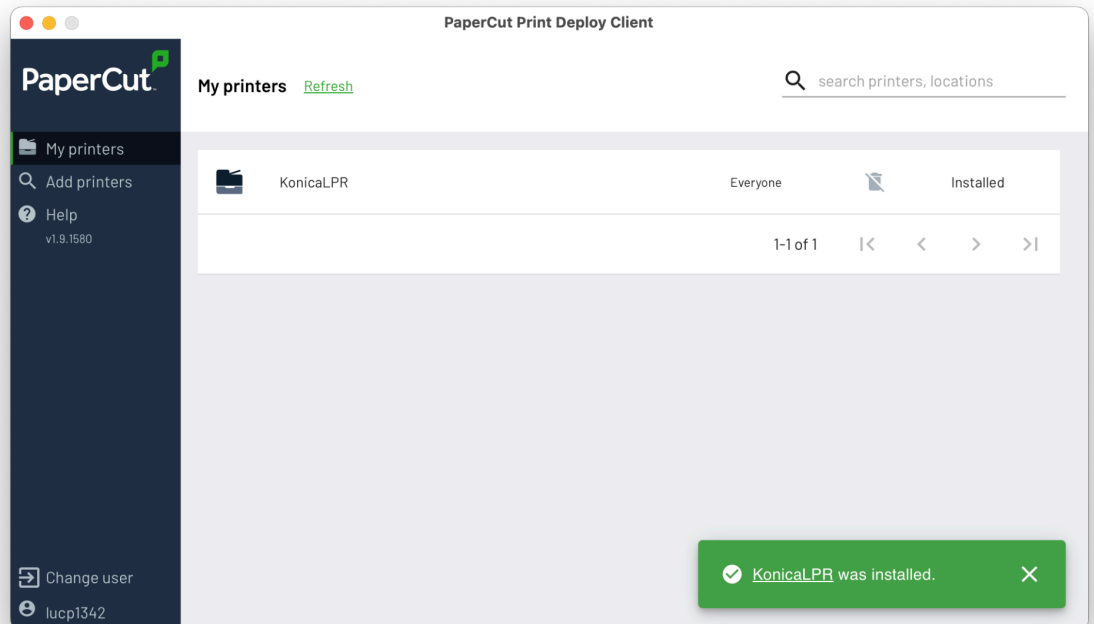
PaperCut Print Deploy Client

PaperCut

My printers

Add printers

Help

v1.9.1580

Change user

lucp1342

My printers Refresh

search printers, locations

| KonicaLPR | Everyone | Installed |
|---|---|---|

1-1 of 1

KonicaLPR was installed.